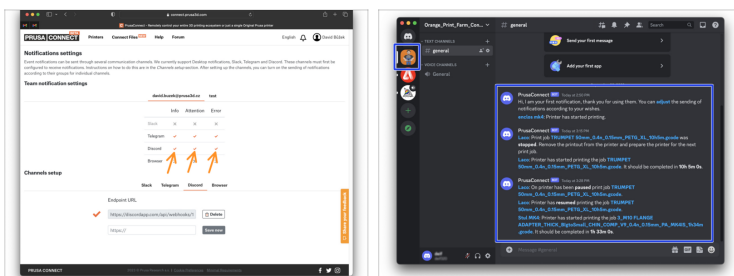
connect.prusa3d.com

PrusaConnect – Remotely control your entire 3D printing ecosystem or just a single Original Prusa printer

PRUSA CONNECT Printers Connect Files Help Forum English David Bůšek

Notifications settings

Event notifications can be sent through several communication channels. We currently support Desktop notifications, Slack, Telegram and Discord. These channels must first be configured to receive notifications. Instructions on how to do this are in the Channels setup section. After setting up the channels, you can turn on the sending of notifications according to their groups for individual channels.

Team notification settings

david.busek@prusa3d.cz test

| | Info | Attention | Error |
|---|---|---|---|
| Slack | | | |
| Telegram | ✓ | ✓ | ✓ |
| Discord | ✓ | ✓ | ✓ |
| Browser | | | |

Channels setup

Slack Telegram Discord Browser

Endpoint URL

https://discordapp.com/api/webhooks/1 Delete

https:// Save new

Share your feedback

PRUSA CONNECT

Orange_Print_Farm_Con... # general Search

TEXT CHANNELS
# general

VOICE CHANNELS
General

Send your first message

Add your first app

PrusaConnect BOT Today at 2:30 PM
Hi, I am your first notification, thank you for using them. You can adjust the sending of notifications according to your wishes.
smılas mk4: Printer has started printing.

PrusaConnect BOT Today at 3:19 PM
Laco: Print job TRUMPET 50mm_0.4n_0.15mm_PETG_XL_10h9m.gcode was stopped. Remove the printout from the printer and prepare the printer for the next print job.
Laco: Printer has started printing the job TRUMPET 50mm_0.4n_0.15mm_PETG_XL_10h9m.gcode. It should be completed in 10h 5m 0s.

PrusaConnect BOT Today at 3:53 PM
Laco: On printer has been paused print job TRUMPET 50mm_0.4n_0.15mm_PETG_XL_10h9m.gcode
Laco: Printer has resumed printing the job TRUMPET 50mm_0.4n_0.15mm_PETG_XL_10h9m.gcode
Shd MK4: Printer has started printing the job 3_M10 FLANGE ADAPTER_THICK_Bigrottmall_CHIN_COMP_V9_0.4n_0.15mm_PA_MK4IS_1h34m.gcode. It should be completed in 1h 33m 0s.

Message #general

david